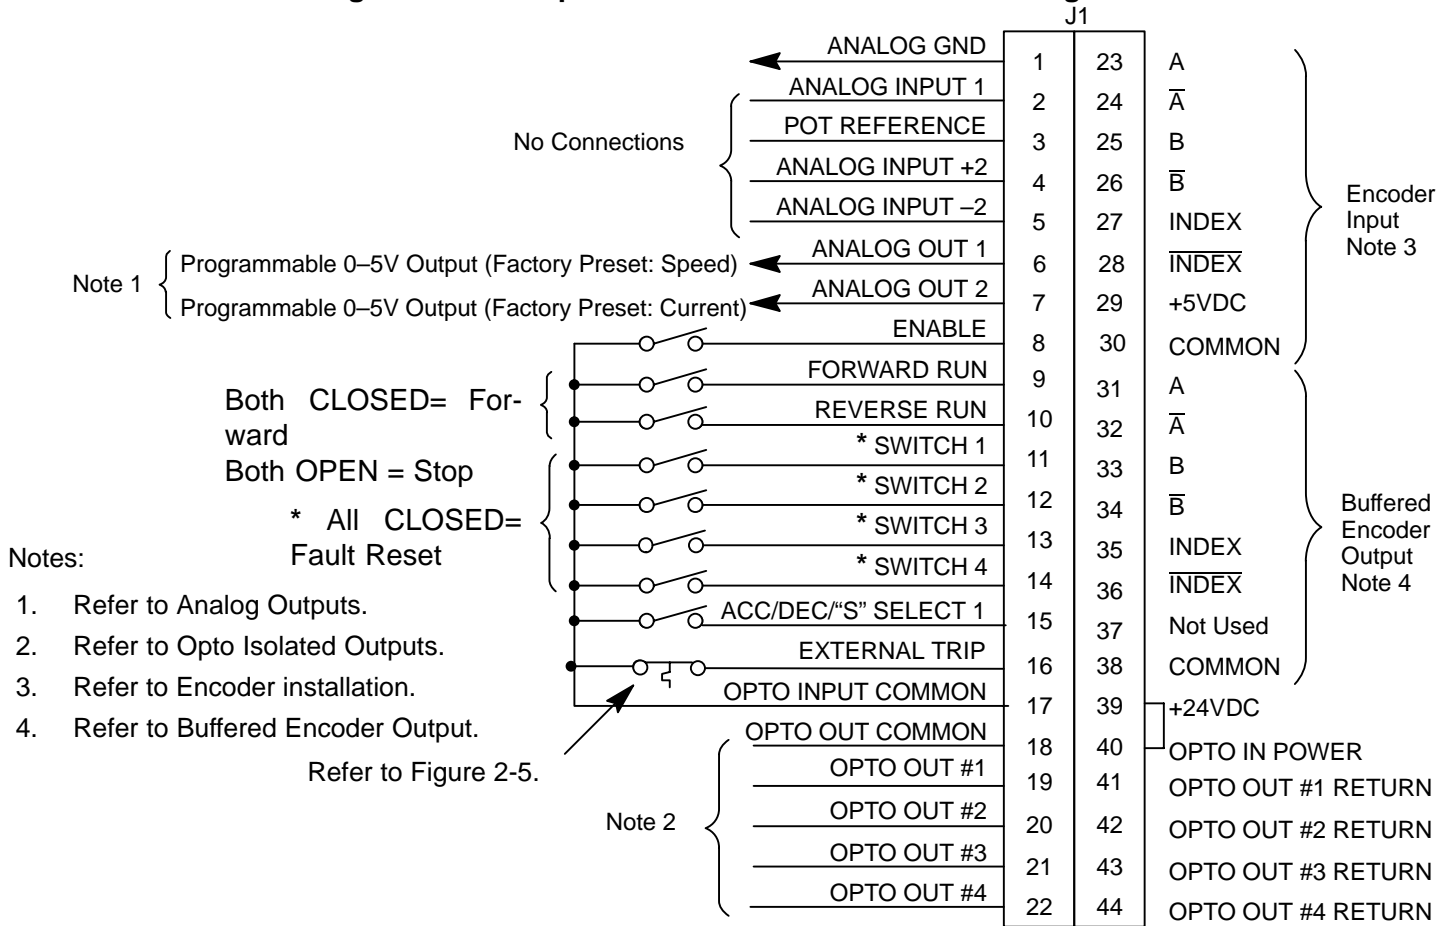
J1

ANALOG GND 1 23 A
ANALOG INPUT 1 2 24 $\overline{A}$
POT REFERENCE 3 25 B
ANALOG INPUT +2 4 26 $\overline{B}$
ANALOG INPUT –2 5 27 INDEX
ANALOG OUT 1 6 28 $\overline{INDEX}$
ANALOG OUT 2 7 29 +5VDC
ENABLE 8 30 COMMON
FORWARD RUN 9 31 A
REVERSE RUN 10 32 $\overline{A}$
* SWITCH 1 11 33 B
* SWITCH 2 12 34 $\overline{B}$
* SWITCH 3 13 35 INDEX
* SWITCH 4 14 36 $\overline{INDEX}$
ACC/DEC/“S” SELECT 1 15 37 Not Used
EXTERNAL TRIP 16 38 COMMON
OPTO INPUT COMMON 17 39 +24VDC
OPTO OUT COMMON 18 40 OPTO IN POWER
OPTO OUT #1 19 41 OPTO OUT #1 RETURN
OPTO OUT #2 20 42 OPTO OUT #2 RETURN
OPTO OUT #3 21 43 OPTO OUT #3 RETURN
OPTO OUT #4 22 44 OPTO OUT #4 RETURN

No Connections

Note 1 Programmable 0–5V Output (Factory Preset: Speed)
Programmable 0–5V Output (Factory Preset: Current)

Encoder Input Note 3

Buffered Encoder Output Note 4

Both CLOSED= Forward
Both OPEN = Stop
* All CLOSED= Fault Reset

Notes:
1. Refer to Analog Outputs.
2. Refer to Opto Isolated Outputs.
3. Refer to Encoder installation.
4. Refer to Buffered Encoder Output.

Refer to Figure 2-5.

Note 2